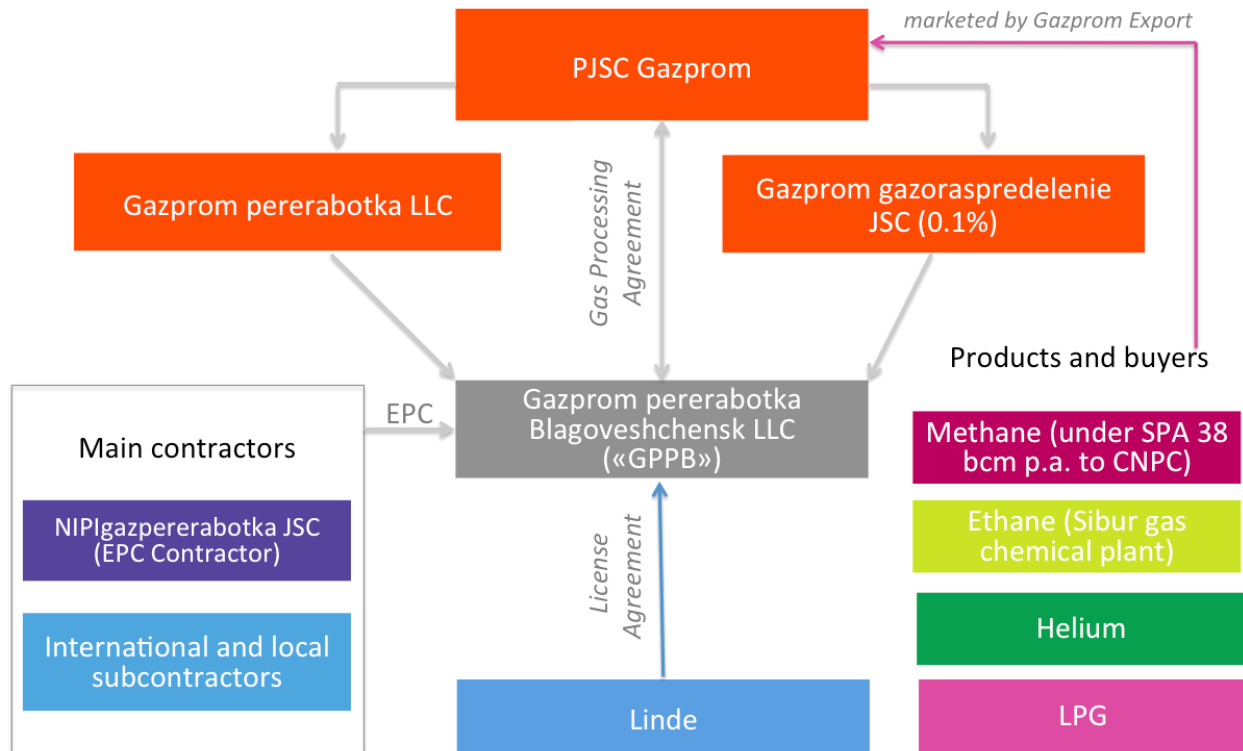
marketed by Gazprom Export

PJSC Gazprom

Gazprom pererabotka LLC

Gas Processing Agreement

Gazprom gazoraspredelenie JSC (0.1%)

Products and buyers

Main contractors

EPC

Gazprom pererabotka Blagoveshchensk LLC («GPPB»)

Methane (under SPA 38 bcm p.a. to CNPC)

NIPIgazpererabotka JSC (EPC Contractor)

Ethane (Sibur gas chemical plant)

License Agreement

International and local subcontractors

Helium

Linde

LPG